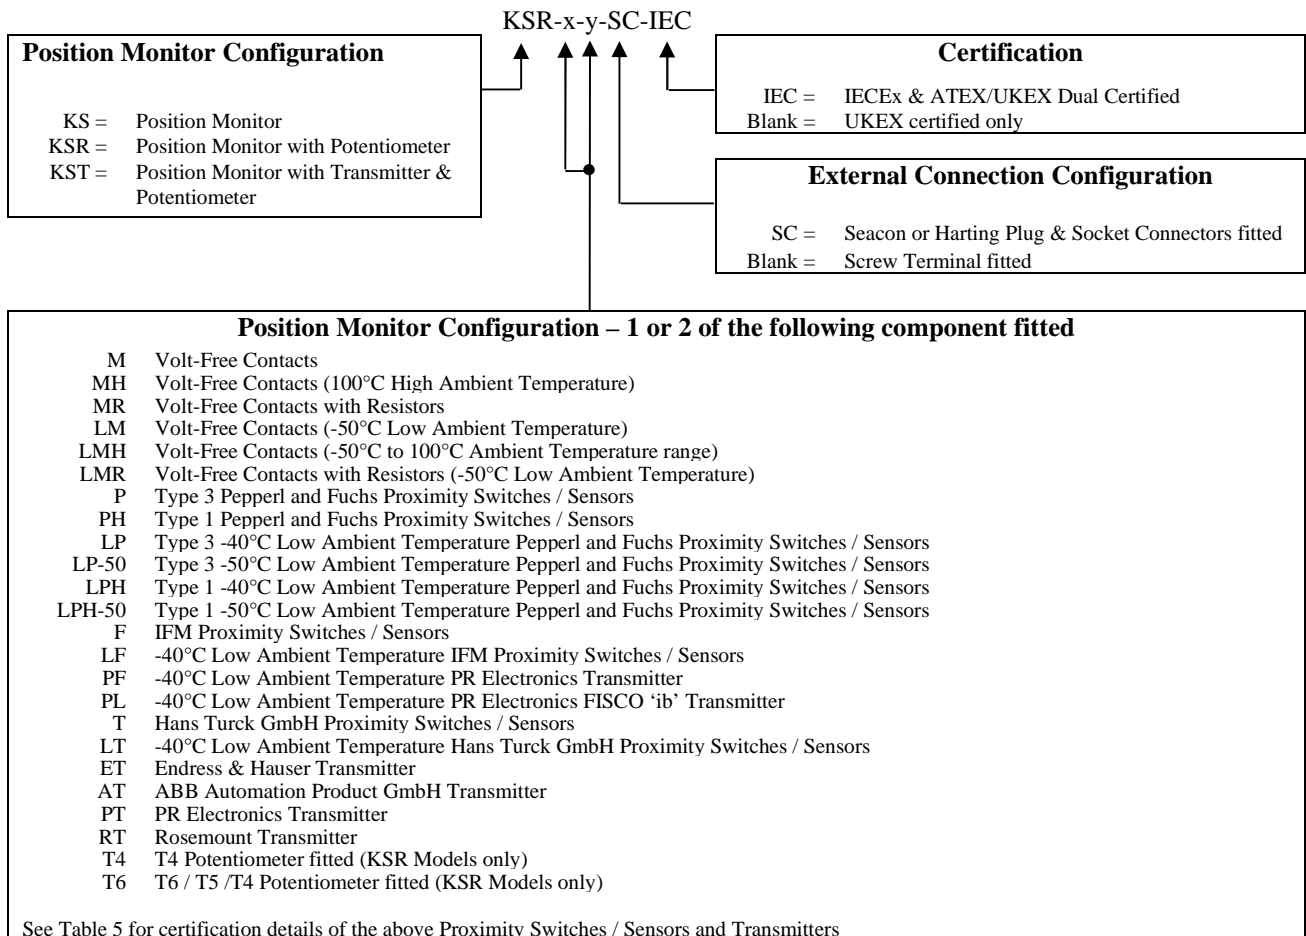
KSR-x-y-SC-IEC

**Position Monitor Configuration**

KS = Position Monitor
KSR = Position Monitor with Potentiometer
KST = Position Monitor with Transmitter & Potentiometer

**Certification**

IEC = IECEx & ATEX/UKEX Dual Certified
Blank = UKEX certified only

**External Connection Configuration**

SC = Seacon or Harting Plug & Socket Connectors fitted
Blank = Screw Terminal fitted

**Position Monitor Configuration – 1 or 2 of the following component fitted**

M Volt-Free Contacts
MH Volt-Free Contacts (100°C High Ambient Temperature)
MR Volt-Free Contacts with Resistors
LM Volt-Free Contacts (-50°C Low Ambient Temperature)
LMH Volt-Free Contacts (-50°C to 100°C Ambient Temperature range)
LMR Volt-Free Contacts with Resistors (-50°C Low Ambient Temperature)
P Type 3 Pepperl and Fuchs Proximity Switches / Sensors
PH Type 1 Pepperl and Fuchs Proximity Switches / Sensors
LP Type 3 -40°C Low Ambient Temperature Pepperl and Fuchs Proximity Switches / Sensors
LP-50 Type 3 -50°C Low Ambient Temperature Pepperl and Fuchs Proximity Switches / Sensors
LPH Type 1 -40°C Low Ambient Temperature Pepperl and Fuchs Proximity Switches / Sensors
LPH-50 Type 1 -50°C Low Ambient Temperature Pepperl and Fuchs Proximity Switches / Sensors
F IFM Proximity Switches / Sensors
LF -40°C Low Ambient Temperature IFM Proximity Switches / Sensors
PF -40°C Low Ambient Temperature PR Electronics Transmitter
PL -40°C Low Ambient Temperature PR Electronics FISCO 'ib' Transmitter
T Hans Turck GmbH Proximity Switches / Sensors
LT -40°C Low Ambient Temperature Hans Turck GmbH Proximity Switches / Sensors
ET Endress & Hauser Transmitter
AT ABB Automation Product GmbH Transmitter
PT PR Electronics Transmitter
RT Rosemount Transmitter
T4 T4 Potentiometer fitted (KSR Models only)
T6 T6 / T5 /T4 Potentiometer fitted (KSR Models only)

See Table 5 for certification details of the above Proximity Switches / Sensors and Transmitters